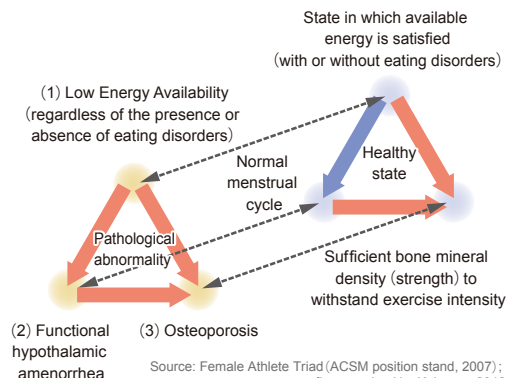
State in which available energy is satisfied (with or without eating disorders)

(1) Low Energy Availability (regardless of the presence or absence of eating disorders)

Normal menstrual cycle

Healthy state

Pathological abnormality

Sufficient bone mineral density (strength) to withstand exercise intensity

(2) Functional hypothalamic amenorrhea

(3) Osteoporosis

Source: Female Athlete Triad (ACSM position stand, 2007);
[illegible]